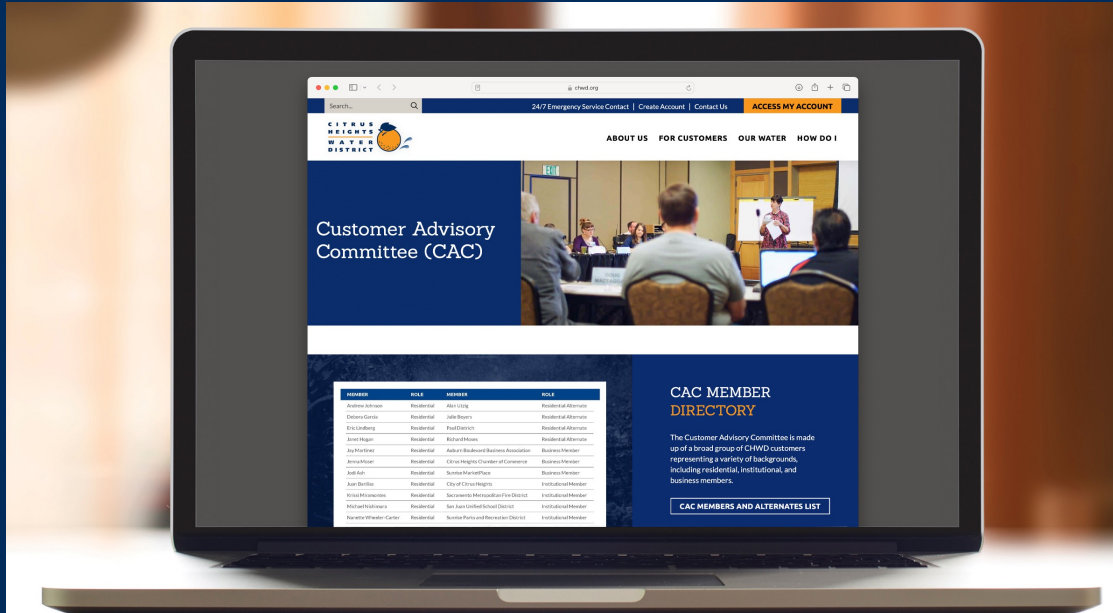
chwd.org

Search...

24/7 Emergency Service Contact | Create Account | Contact Us

ACCESS MY ACCOUNT

CITRUS HEIGHTS WATER DISTRICT

ABOUT US FOR CUSTOMERS OUR WATER HOW DO I

Customer Advisory Committee (CAC)

| MEMBER | ROLE | MEMBER | ROLE |
|---|---|---|---|
| Andrew Johnson | Residential | Alan Uzig | Residential Alternate |
| Debora Garcia | Residential | Julie Beyers | Residential Alternate |
| Eric Lindberg | Residential | Paul Dietrich | Residential Alternate |
| Jenel Hogan | Residential | Richard Moses | Residential Alternate |
| Jay Martinez | Residential | Auburn Boulevard Business Association | Business Member |
| Jenna Moser | Residential | Citrus Heights Chamber of Commerce | Business Member |
| Jodi Ash | Residential | Sunrise MarketPlace | Business Member |
| Juan Barillas | Residential | City of Citrus Heights | Institutional Member |
| Kristi Mcmonies | Residential | Sacramento Metropolitan Fire District | Institutional Member |
| Michael Holdeners | Residential | San Juan Unified School District | Institutional Member |
| Nanette Wheeler-Carter | Residential | Sunrise Parks and Recreation District | Institutional Member |

CAC MEMBER DIRECTORY

The Customer Advisory Committee is made up of a broad group of CHWD customers representing a variety of backgrounds, including residential, institutional, and business members.

CAC MEMBERS AND ALTERNATES LIST